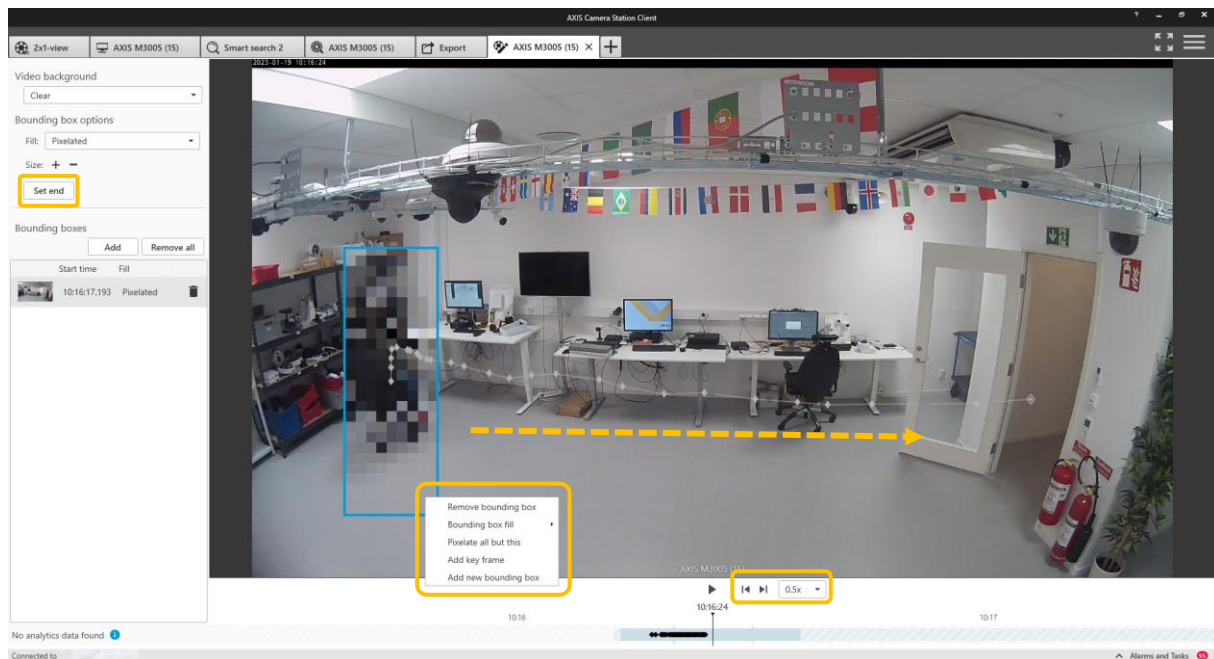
AXIS Camera Station Client

2x1-view | AXIS M3005 (15) | Smart search 2 | AXIS M3005 (15) | Export | AXIS M3005 (15)

Video background
Clear

Bounding box options
Fill: Pixelated
Size: + −
Set end

Bounding boxes
Add | Remove all

| Start time | Fill |
|---|---|
| 10:16:17.193 | Pixelated |

2023-01-19 10:16:24

Remove bounding box
Bounding box fill
Pixelate all but this
Add key frame
Add new bounding box

AXIS M3005 (15)

0.5x

10:16:24
10:16
10:17

No analytics data found

Connected to

Alarms and Tasks 55